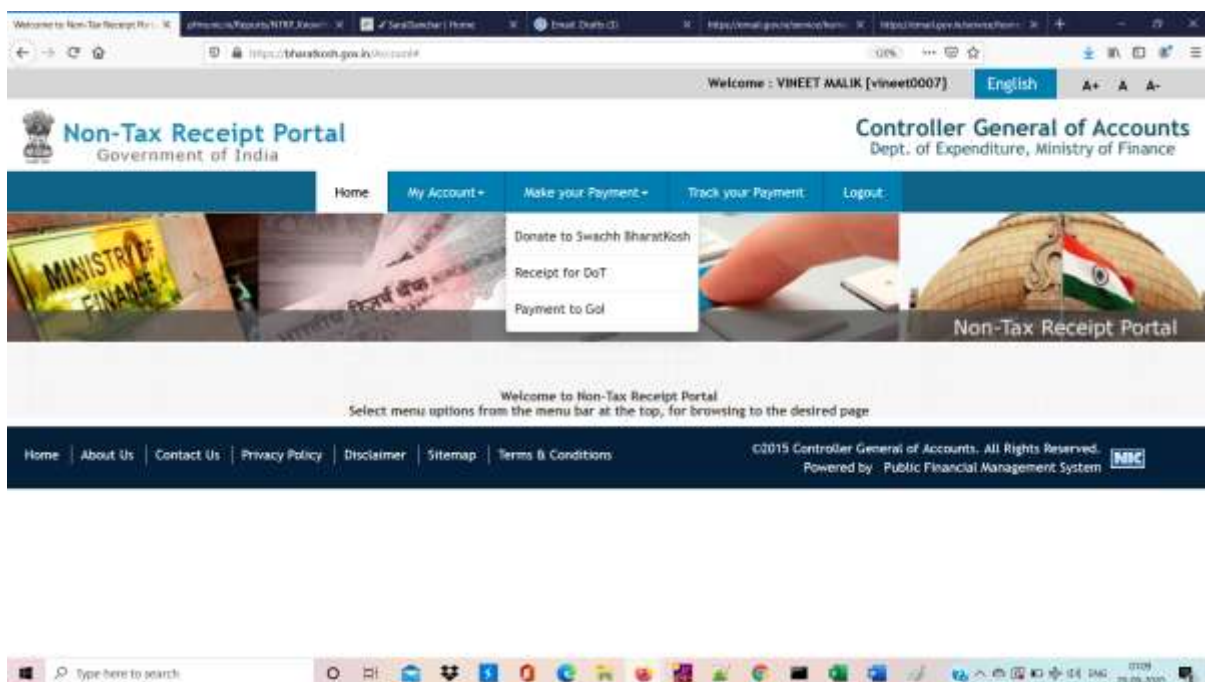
Welcome to Non-Tax Receipt Po... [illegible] SandSanchar | Home Email Drafts (3) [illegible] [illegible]

https://bharatkosh.gov.in/Account#

120%

Welcome : VINEET MALIK [vineet0007] English A+ A A-

Non-Tax Receipt Portal
Government of India

Controller General of Accounts
Dept. of Expenditure, Ministry of Finance

Home My Account ▾ Make your Payment ▾ Track your Payment Logout

Donate to Swachh BharatKosh
Receipt for DoT
Payment to GoI

MINISTRY OF FINANCE

Non-Tax Receipt Portal

Welcome to Non-Tax Receipt Portal
Select menu options from the menu bar at the top, for browsing to the desired page

Home | About Us | Contact Us | Privacy Policy | Disclaimer | Sitemap | Terms & Conditions

©2015 Controller General of Accounts. All Rights Reserved.
Powered by Public Financial Management System NIC

Type here to search

ENG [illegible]